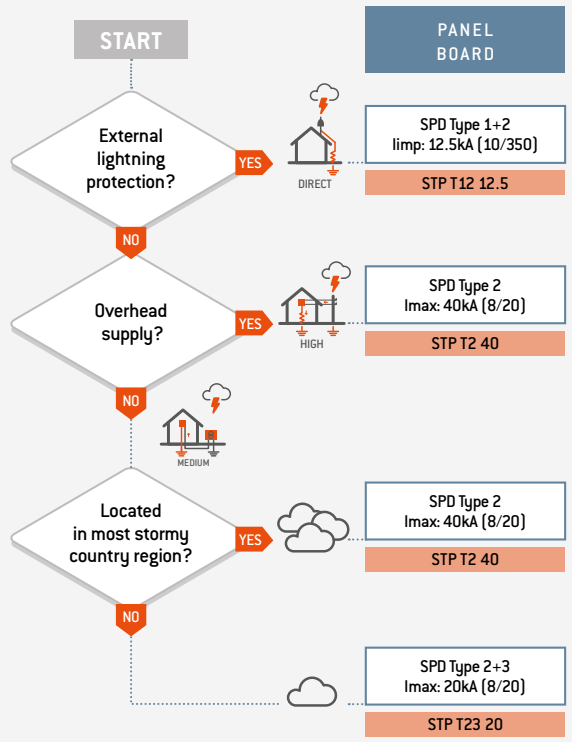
START

PANEL BOARD

External lightning protection?

YES

DIRECT

SPD Type 1+2
Iimp: 12.5kA (10/350)

STP T12 12.5

NO

Overhead supply?

YES

HIGH

SPD Type 2
Imax: 40kA (8/20)

STP T2 40

NO

MEDIUM

Located in most stormy country region?

YES

SPD Type 2
Imax: 40kA (8/20)

STP T2 40

NO

SPD Type 2+3
Imax: 20kA (8/20)

STP T23 20